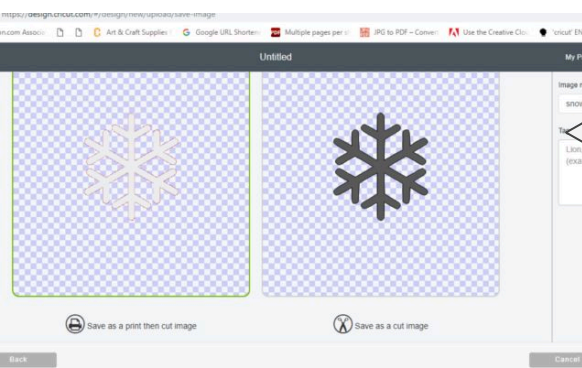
https://design.cricut.com/#/design/new/upload/save-image

on.com Associ | Art & Craft Supplies | Google URL Shortene | Multiple pages per s | JPG to PDF – Convert | Use the Creative Clo | 'cricut' Eh

Untitled

My P

Image n

snow

Ta

Lion
(exa

Save as a print then cut image

Save as a cut image

Back

Cancel